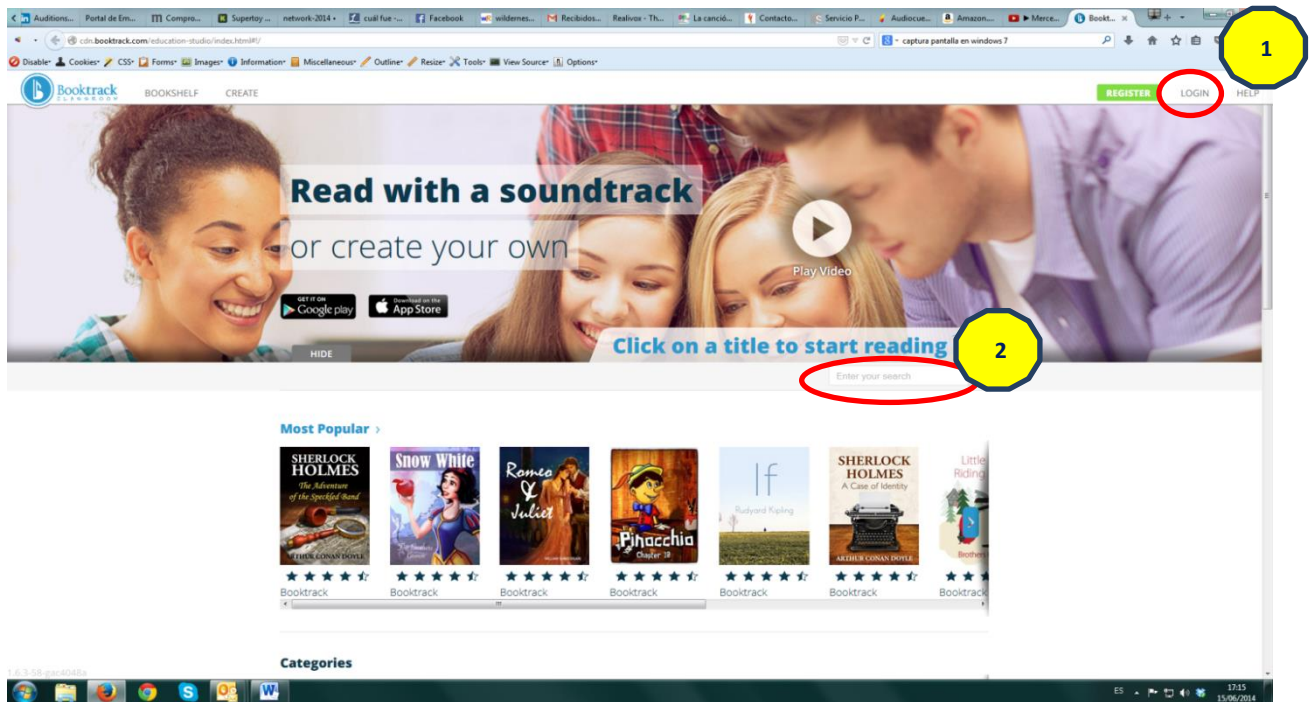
Auditions... Portal de Em... Compro... Supertoy ... network-2014 • cuál fue -... Facebook wildernes... Recibidos... Realivox - Th... La canció... Contacto... Servicio P... Audiocue... Amazon... ▶ Merce... Bookt... ×

cdn.booktrack.com/education-studio/index.html#!/

captura pantalla en windows 7

Disable• Cookies• CSS• Forms• Images• Information• Miscellaneous• Outline• Resize• Tools• View Source• Options•

1

Booktrack CLASSROOM BOOKSHELF CREATE

REGISTER LOGIN HELP

Read with a soundtrack

or create your own

Play Video

GET IT ON Google play

Download on the App Store

HIDE

Click on a title to start reading

2

Enter your search

Most Popular ›

SHERLOCK HOLMES The Adventure of the Speckled Band ARTHUR CONAN DOYLE

Snow White

Romeo & Juliet

Pinocchio Chapter 10

If Rudyard Kipling

SHERLOCK HOLMES A Case of Identity ARTHUR CONAN DOYLE

Little Riding

Booktrack Booktrack Booktrack Booktrack Booktrack Booktrack Booktrack

Categories

ES 17:15 15/06/2014